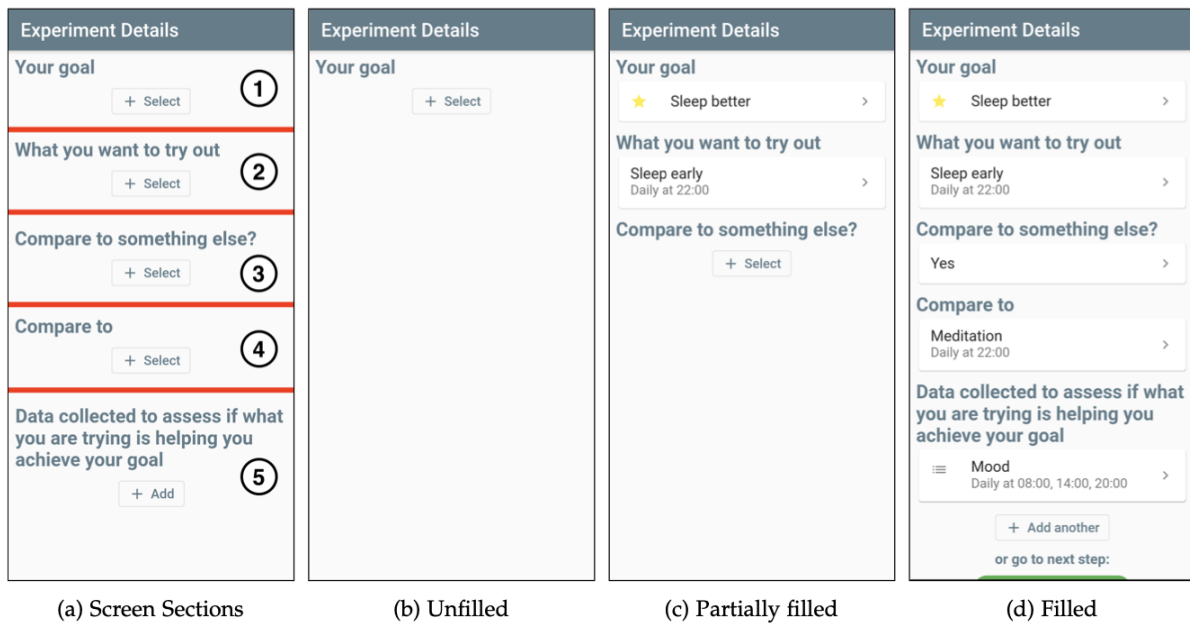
Experiment Details

Your goal

+ Select

1

What you want to try out

+ Select

2

Compare to something else?

+ Select

3

Compare to

+ Select

4

Data collected to assess if what you are trying is helping you achieve your goal

5

+ Add

(a) Screen Sections

Experiment Details

Your goal

+ Select

(b) Unfilled

Experiment Details

Your goal

Sleep better

What you want to try out

Sleep early
Daily at 22:00

Compare to something else?

+ Select

(c) Partially filled

Experiment Details

Your goal

Sleep better

What you want to try out

Sleep early
Daily at 22:00

Compare to something else?

Yes

Compare to

Meditation
Daily at 22:00

Data collected to assess if what you are trying is helping you achieve your goal

Mood
Daily at 08:00, 14:00, 20:00

+ Add another

or go to next step:

(d) Filled